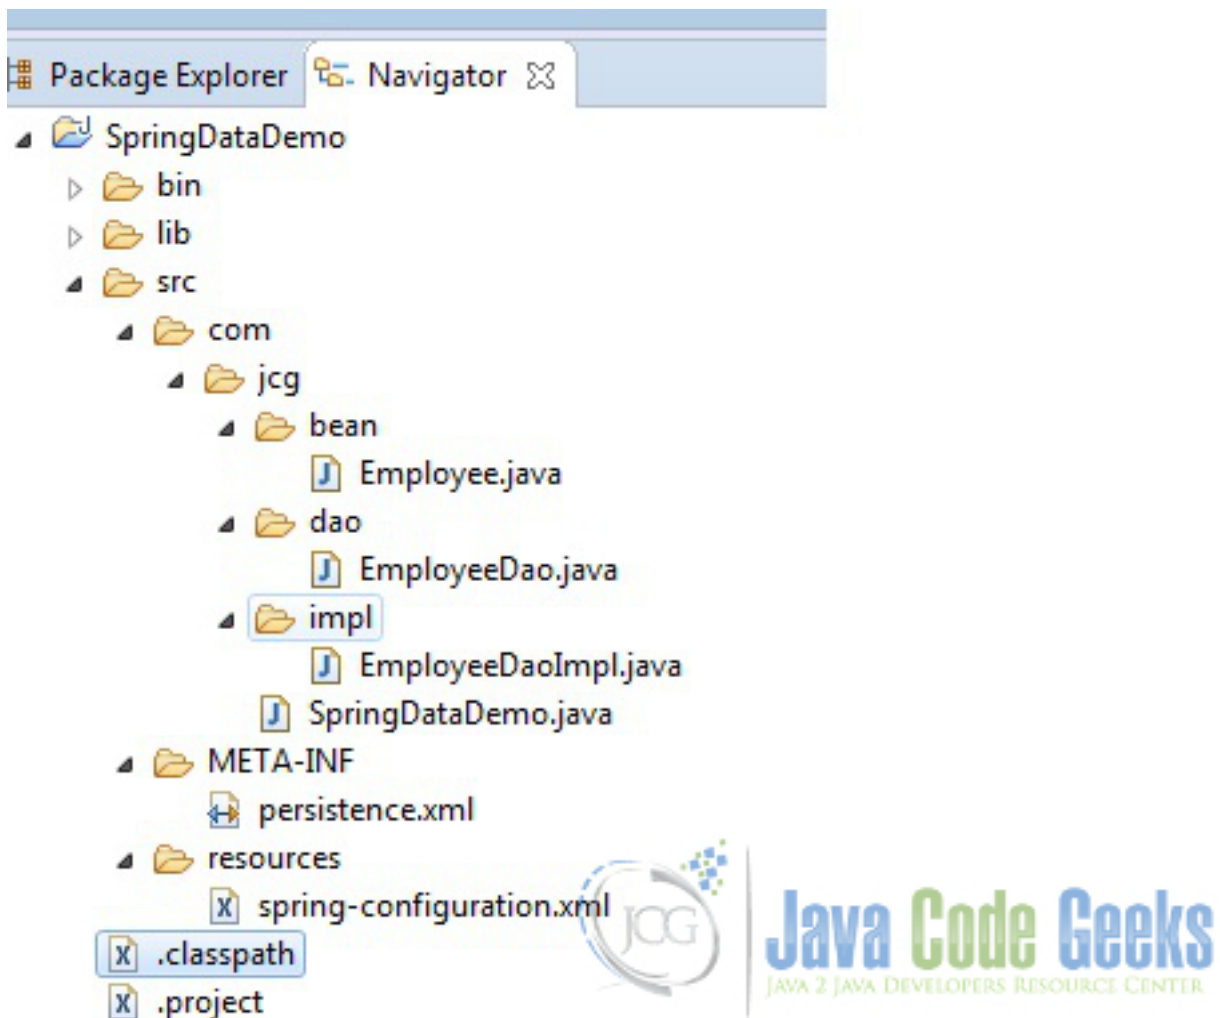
Package Explorer
Navigator

SpringDataDemo
bin
lib
src
com
jcg
bean
Employee.java
dao
EmployeeDao.java
impl
EmployeeDaoImpl.java
SpringDataDemo.java
META-INF
persistence.xml
resources
spring-configuration.xml
.classpath
.project

JCG
Java Code Geeks
JAVA 2 JAVA DEVELOPERS RESOURCE CENTER